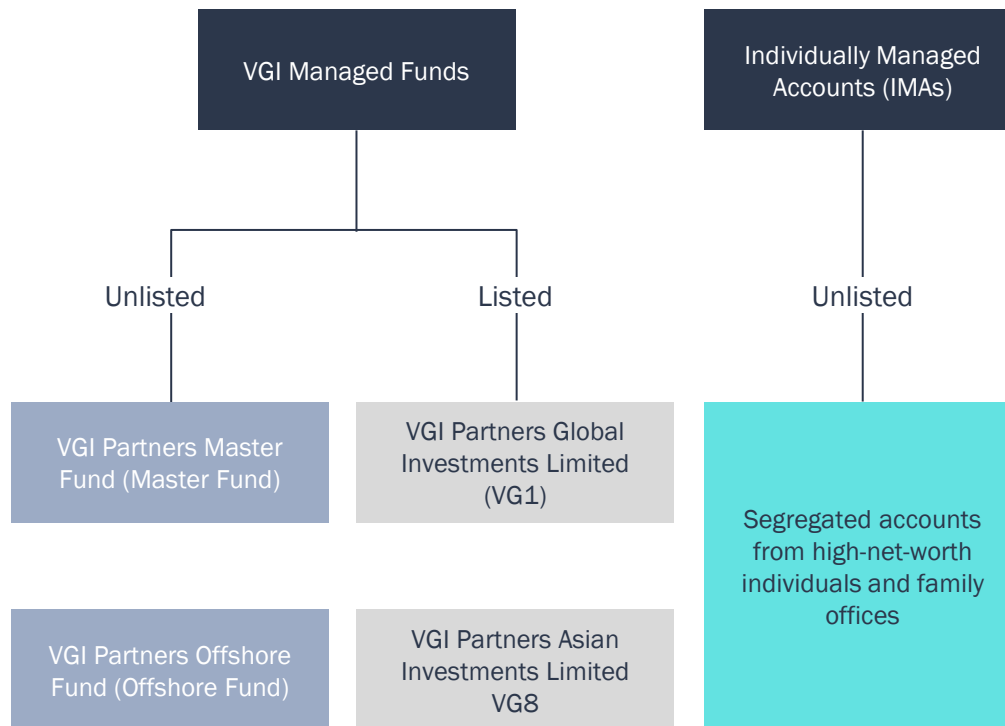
VGI Managed Funds

Individually Managed Accounts (IMAs)

Unlisted

Listed

Unlisted

VGI Partners Master Fund (Master Fund)

VGI Partners Global Investments Limited (VG1)

Segregated accounts from high-net-worth individuals and family offices

VGI Partners Offshore Fund (Offshore Fund)

VGI Partners Asian Investments Limited VG8